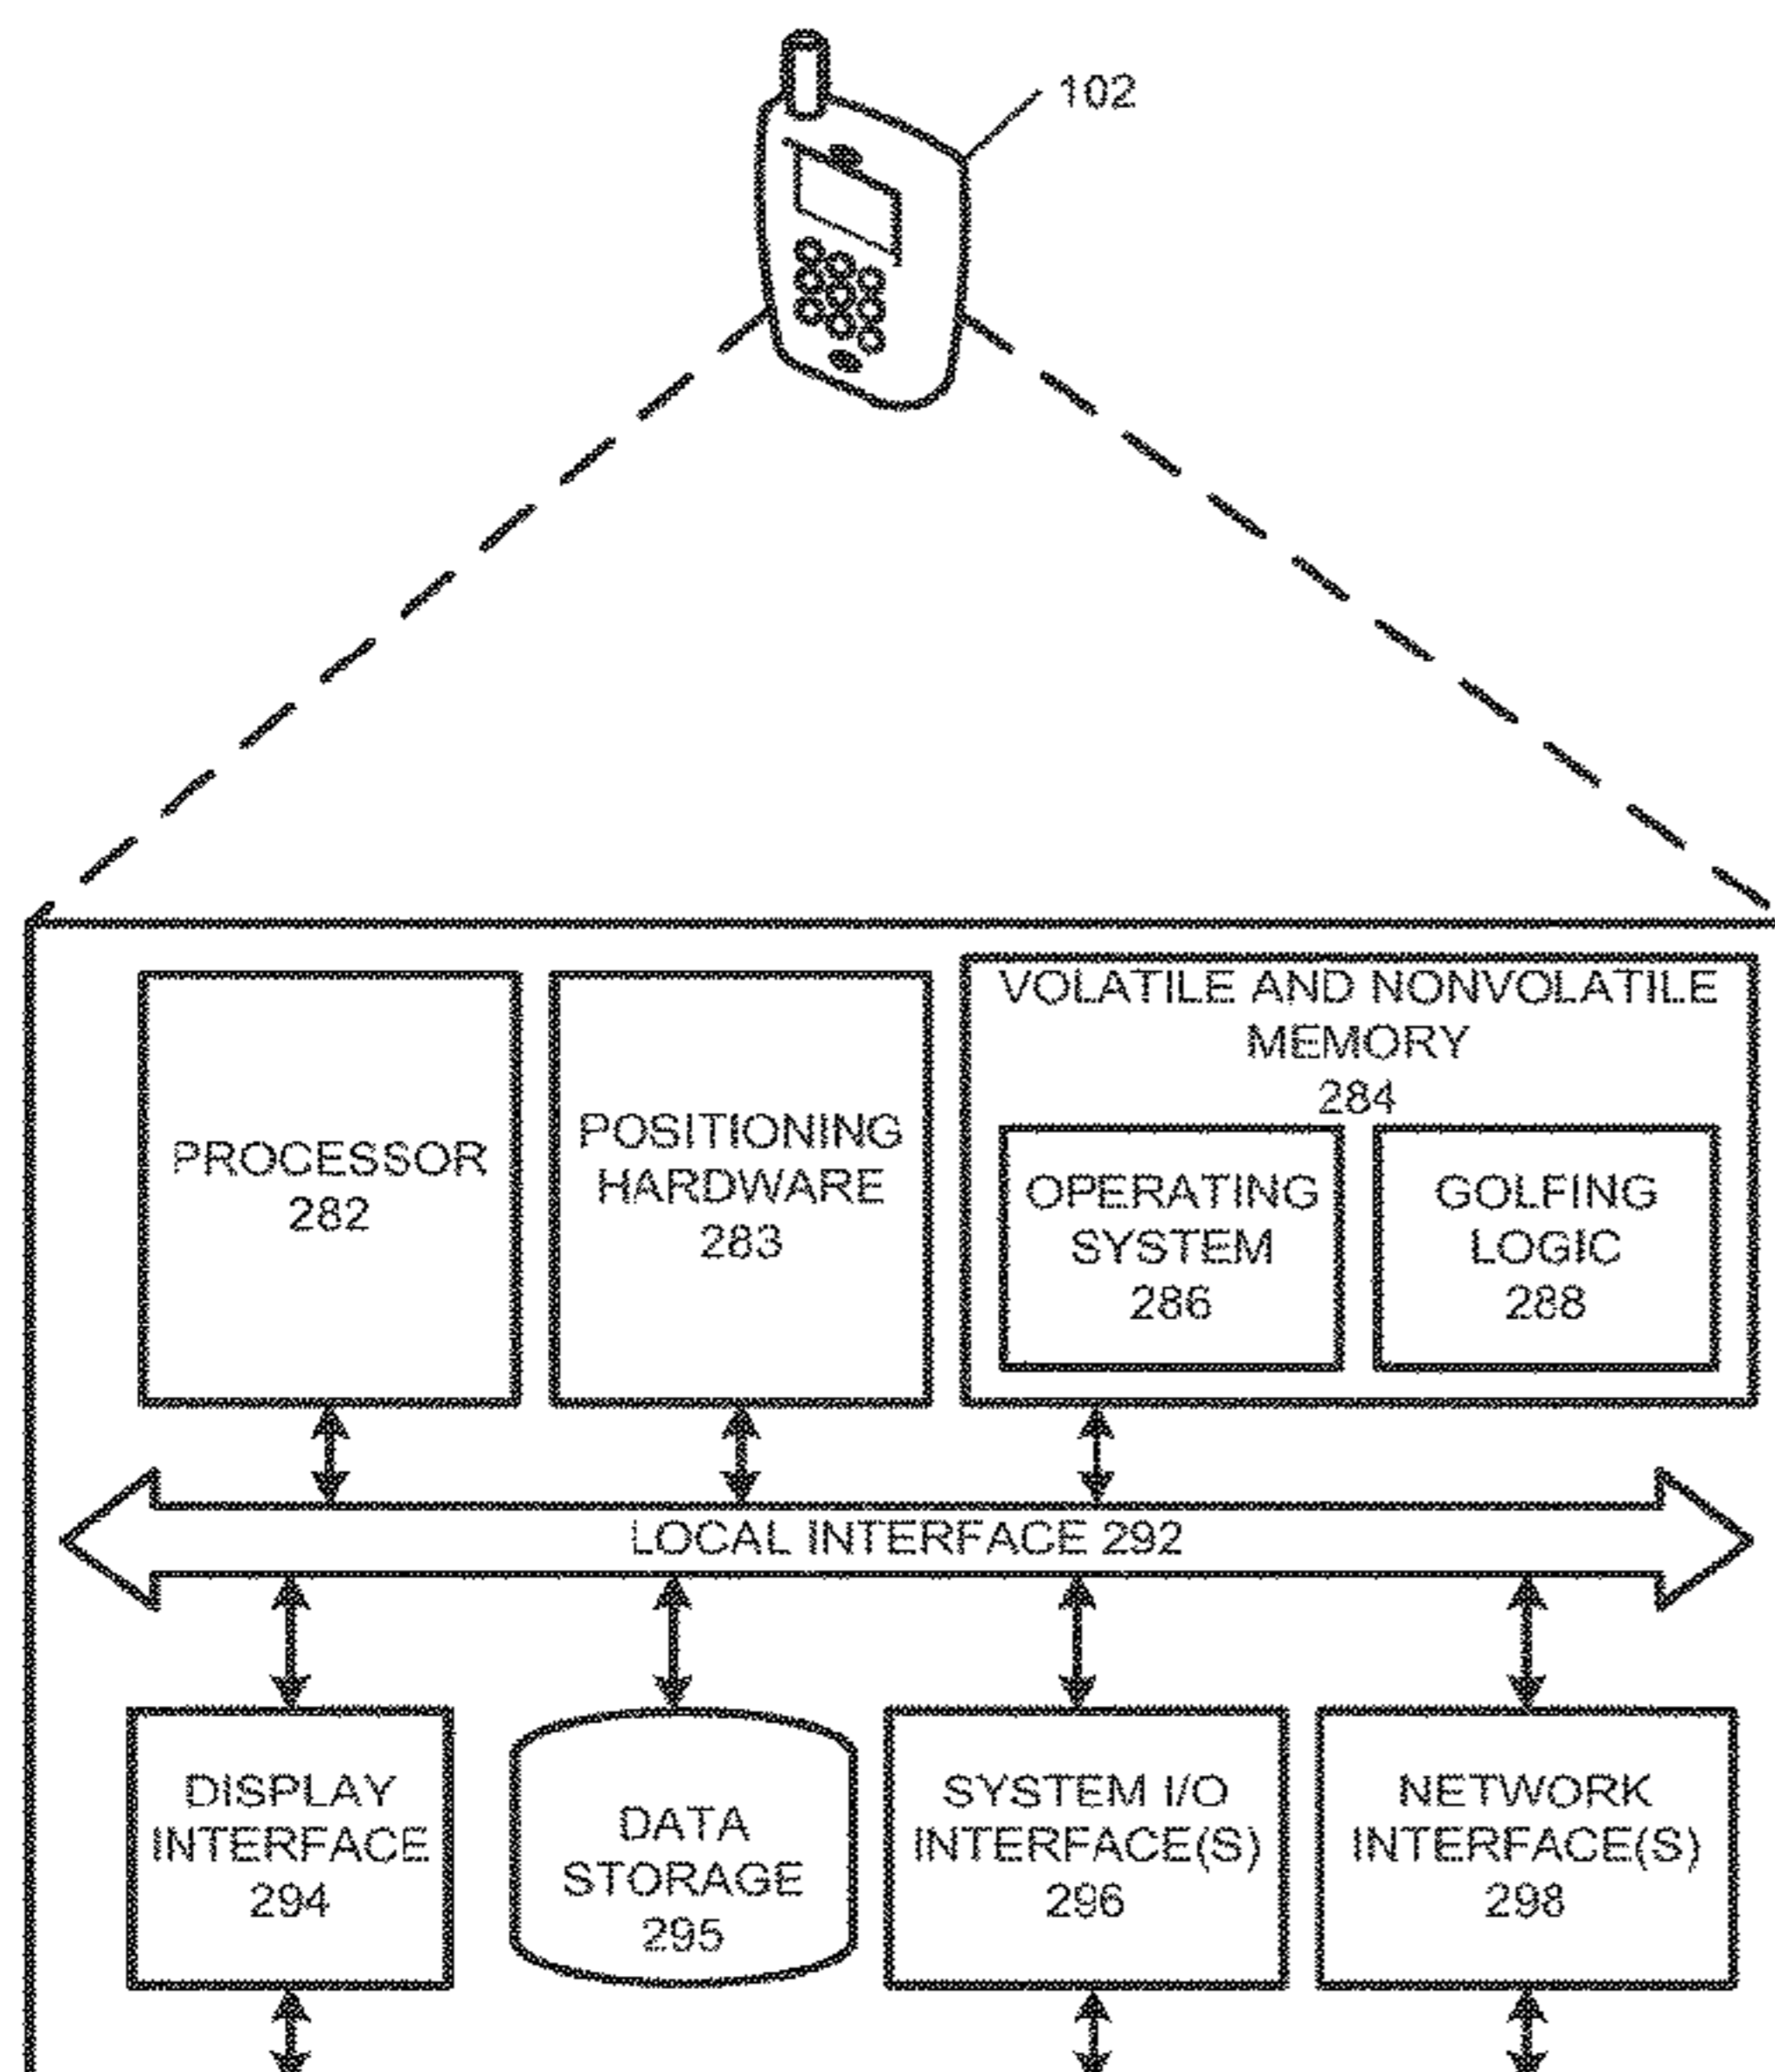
102

PROCESSOR
282

POSITIONING
HARDWARE
283

VOLATILE AND NONVOLATILE
MEMORY
284

OPERATING
SYSTEM
286

GOLFING
LOGIC
288

LOCAL INTERFACE 292

DISPLAY
INTERFACE
294

DATA
STORAGE
295

SYSTEM I/O
INTERFACE(S)
296

NETWORK
INTERFACE(S)
298